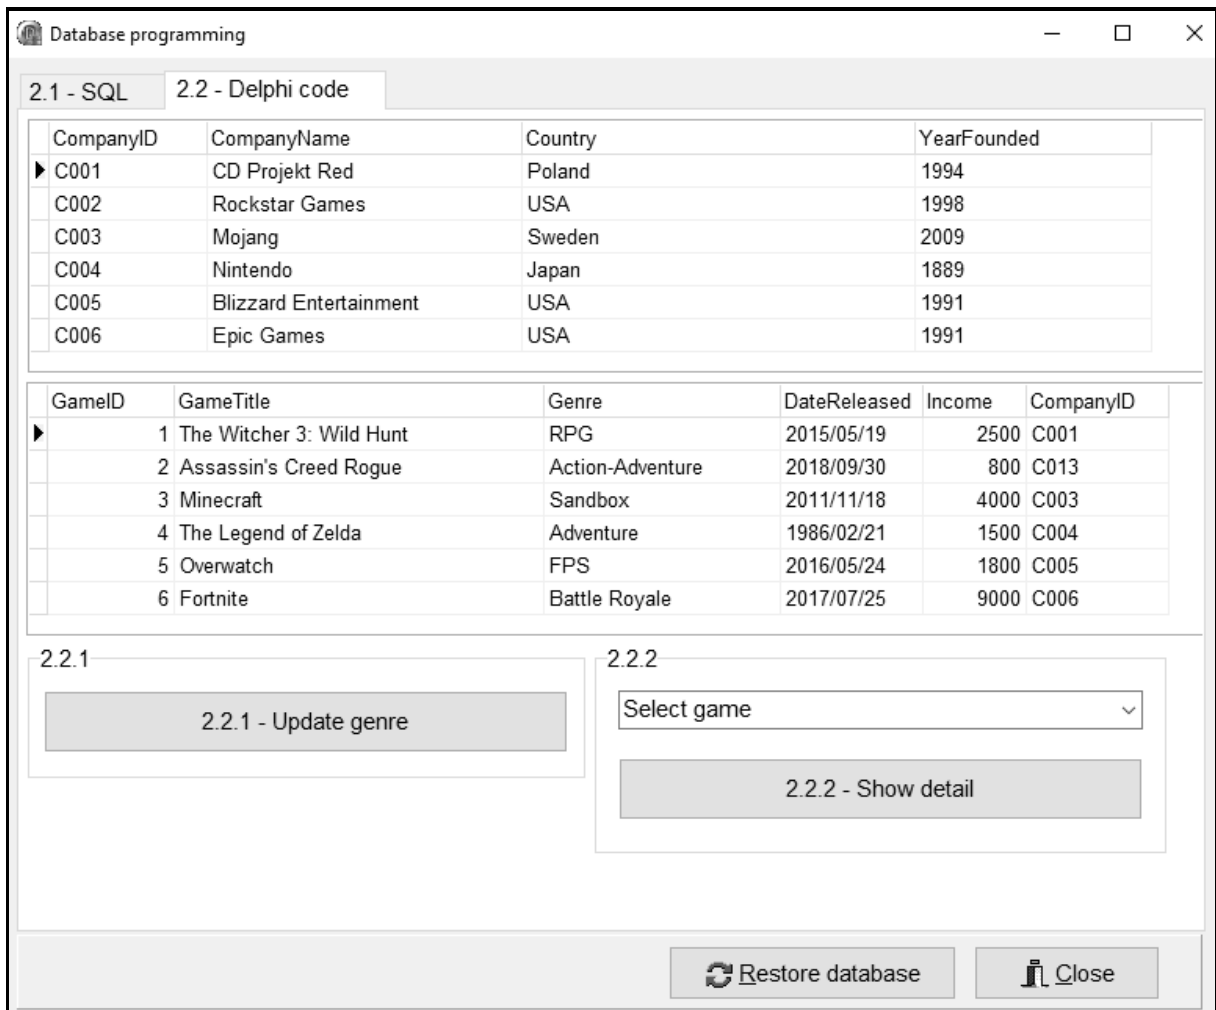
Database programming

2.1 - SQL
2.2 - Delphi code

| CompanyID | CompanyName | Country | YearFounded |
|---|---|---|---|
| C001 | CD Projekt Red | Poland | 1994 |
| C002 | Rockstar Games | USA | 1998 |
| C003 | Mojang | Sweden | 2009 |
| C004 | Nintendo | Japan | 1889 |
| C005 | Blizzard Entertainment | USA | 1991 |
| C006 | Epic Games | USA | 1991 |

| GameID | GameTitle | Genre | DateReleased | Income | CompanyID |
|---|---|---|---|---|---|
| 1 | The Witcher 3: Wild Hunt | RPG | 2015/05/19 | 2500 | C001 |
| 2 | Assassin's Creed Rogue | Action-Adventure | 2018/09/30 | 800 | C013 |
| 3 | Minecraft | Sandbox | 2011/11/18 | 4000 | C003 |
| 4 | The Legend of Zelda | Adventure | 1986/02/21 | 1500 | C004 |
| 5 | Overwatch | FPS | 2016/05/24 | 1800 | C005 |
| 6 | Fortnite | Battle Royale | 2017/07/25 | 9000 | C006 |

2.2.1
2.2.1 - Update genre

2.2.2
Select game
2.2.2 - Show detail

Restore database
Close